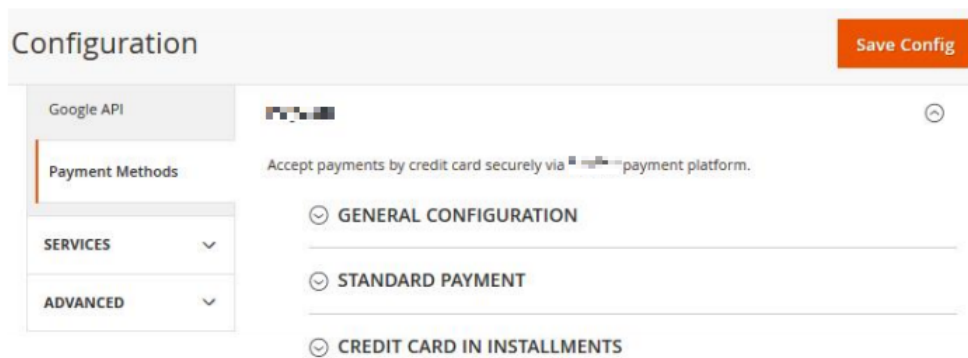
Configuration

Save Config

Google API

Payment Methods

SERVICES

ADVANCED

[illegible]

Accept payments by credit card securely via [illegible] payment platform.

GENERAL CONFIGURATION

STANDARD PAYMENT

CREDIT CARD IN INSTALLMENTS